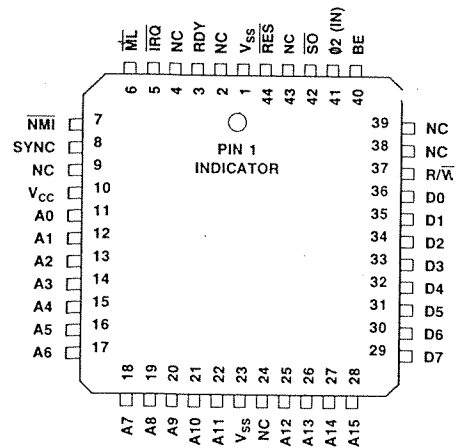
$\overline{ML}$ $\overline{IRQ}$ NC RDY NC $V_{SS}$ $\overline{RES}$ NC $\overline{SO}$ Ø2 (IN) BE

6 5 4 3 2 1 44 43 42 41 40

$\overline{NMI}$ 7
SYNC 8
NC 9
$V_{CC}$ 10
A0 11
A1 12
A2 13
A3 14
A4 15
A5 16
A6 17

PIN 1
INDICATOR

39 NC
38 NC
37 R/$\overline{W}$
36 D0
35 D1
34 D2
33 D3
32 D4
31 D5
30 D6
29 D7

18 19 20 21 22 23 24 25 26 27 28

A7 A8 A9 A10 A11 $V_{SS}$ NC A12 A13 A14 A15